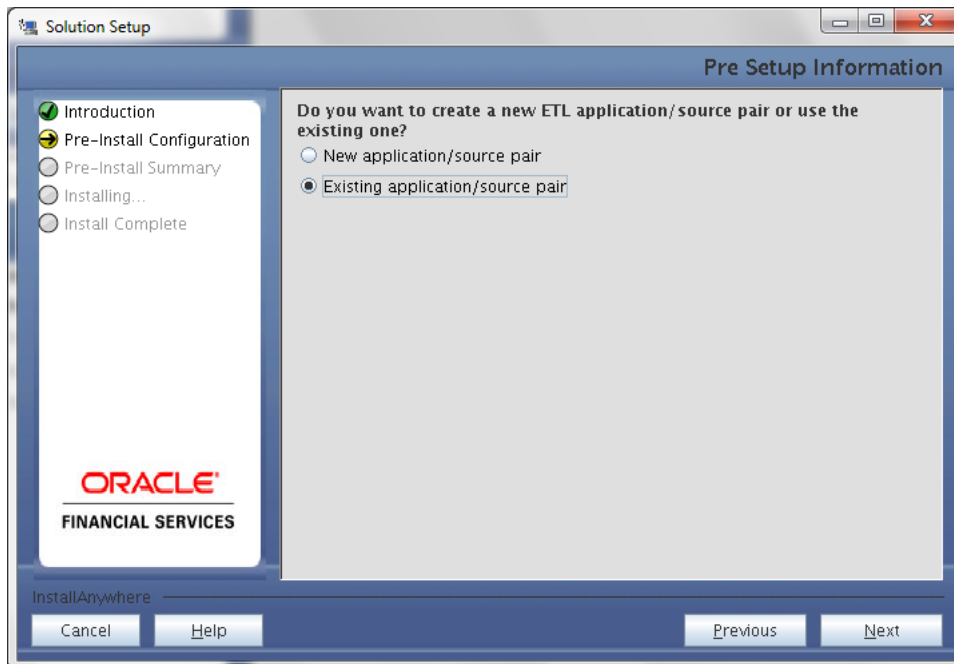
Solution Setup

Pre Setup Information

Introduction
Pre-Install Configuration
Pre-Install Summary
Installing...
Install Complete

ORACLE
FINANCIAL SERVICES

Do you want to create a new ETL application/source pair or use the existing one?
New application/source pair
Existing application/source pair

InstallAnywhere

Cancel
Help
Previous
Next